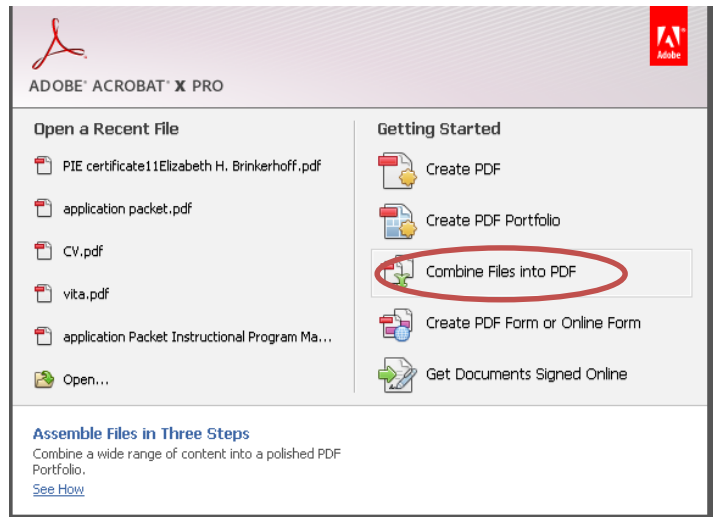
ADOBE® ACROBAT® X PRO

Adobe

Open a Recent File

PIE certificate11Elizabeth H. Brinkerhoff.pdf

application packet.pdf

CV.pdf

vita.pdf

application Packet Instructional Program Ma...

Open...

Getting Started

Create PDF

Create PDF Portfolio

Combine Files into PDF

Create PDF Form or Online Form

Get Documents Signed Online

Assemble Files in Three Steps

Combine a wide range of content into a polished PDF Portfolio.

See How